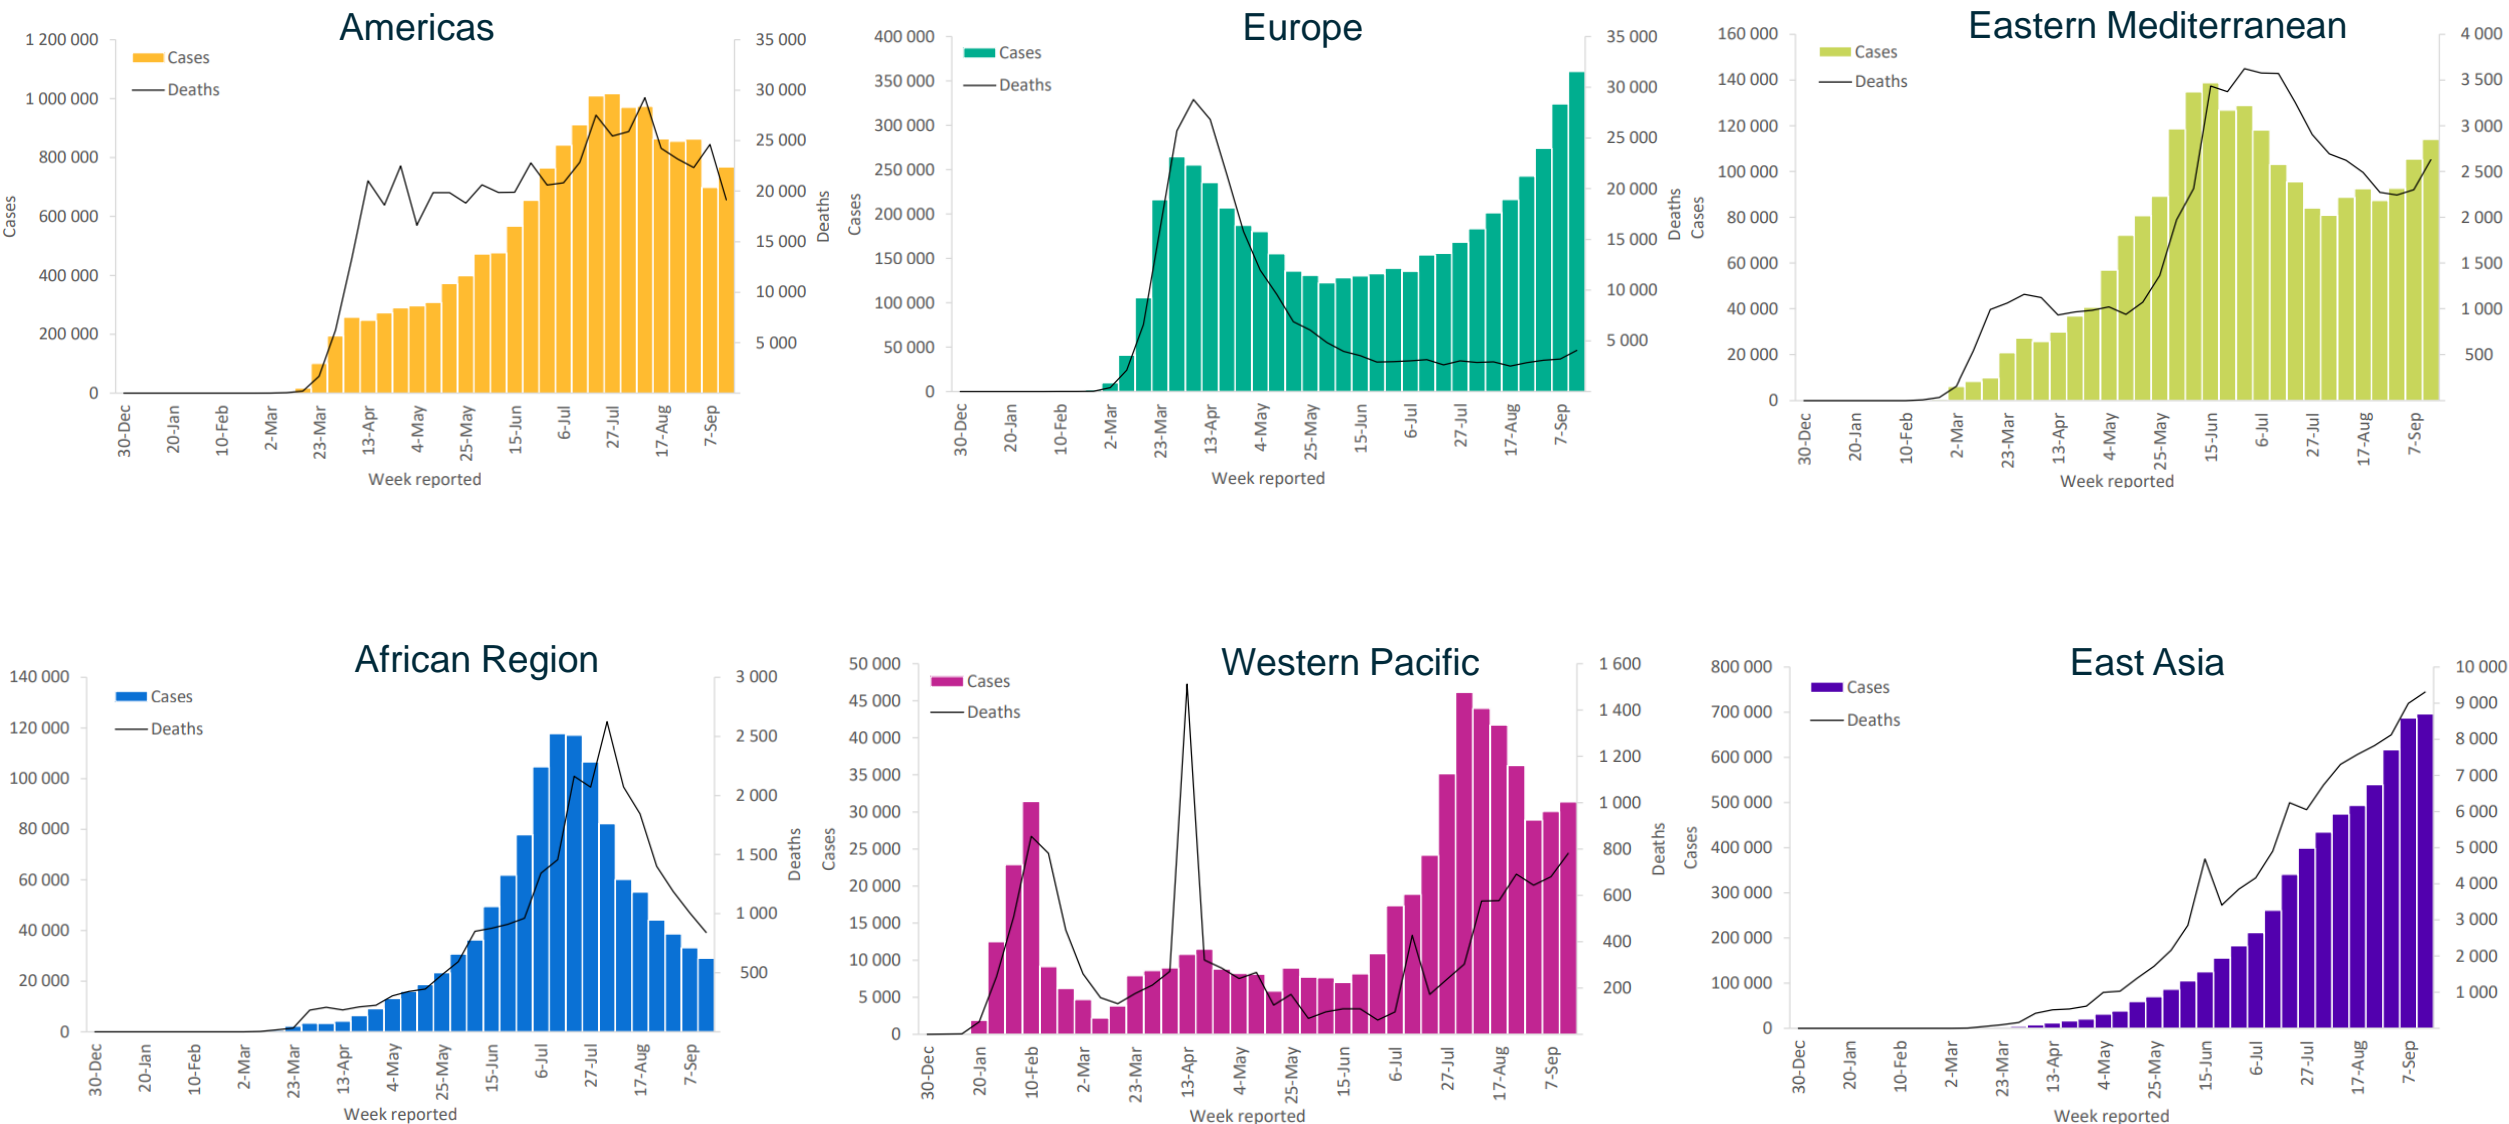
Americas

Cases
Deaths

1 200 000
1 000 000
800 000
600 000
400 000
200 000
0

Cases

35 000
30 000
25 000
20 000
15 000
10 000
5 000

Deaths

30-Dec 20-Jan 10-Feb 2-Mar 23-Mar 13-Apr 4-May 25-May 15-Jun 6-Jul 27-Jul 17-Aug 7-Sep

Week reported

Europe

Cases
Deaths

400 000
350 000
300 000
250 000
200 000
150 000
100 000
50 000
0

Cases

35 000
30 000
25 000
20 000
15 000
10 000
5 000

Deaths

30-Dec 20-Jan 10-Feb 2-Mar 23-Mar 13-Apr 4-May 25-May 15-Jun 6-Jul 27-Jul 17-Aug 7-Sep

Week reported

Eastern Mediterranean

Cases
Deaths

160 000
140 000
120 000
100 000
80 000
60 000
40 000
20 000
0

Cases

4 000
3 500
3 000
2 500
2 000
1 500
1 000
500

30-Dec 20-Jan 10-Feb 2-Mar 23-Mar 13-Apr 4-May 25-May 15-Jun 6-Jul 27-Jul 17-Aug 7-Sep

Week reported

African Region

Cases
Deaths

140 000
120 000
100 000
80 000
60 000
40 000
20 000
0

3 000
2 500
2 000
1 500
1 000
500

Deaths

30-Dec 20-Jan 10-Feb 2-Mar 23-Mar 13-Apr 4-May 25-May 15-Jun 6-Jul 27-Jul 17-Aug 7-Sep

Week reported

Western Pacific

Cases
Deaths

50 000
45 000
40 000
35 000
30 000
25 000
20 000
15 000
10 000
5 000
0

Cases

1 600
1 400
1 200
1 000
800
600
400
200

Deaths

30-Dec 20-Jan 10-Feb 2-Mar 23-Mar 13-Apr 4-May 25-May 15-Jun 6-Jul 27-Jul 17-Aug 7-Sep

Week reported

East Asia

Cases
Deaths

800 000
700 000
600 000
500 000
400 000
300 000
200 000
100 000
0

Cases

10 000
9 000
8 000
7 000
6 000
5 000
4 000
3 000
2 000
1 000

30-Dec 20-Jan 10-Feb 2-Mar 23-Mar 13-Apr 4-May 25-May 15-Jun 6-Jul 27-Jul 17-Aug 7-Sep

Week reported